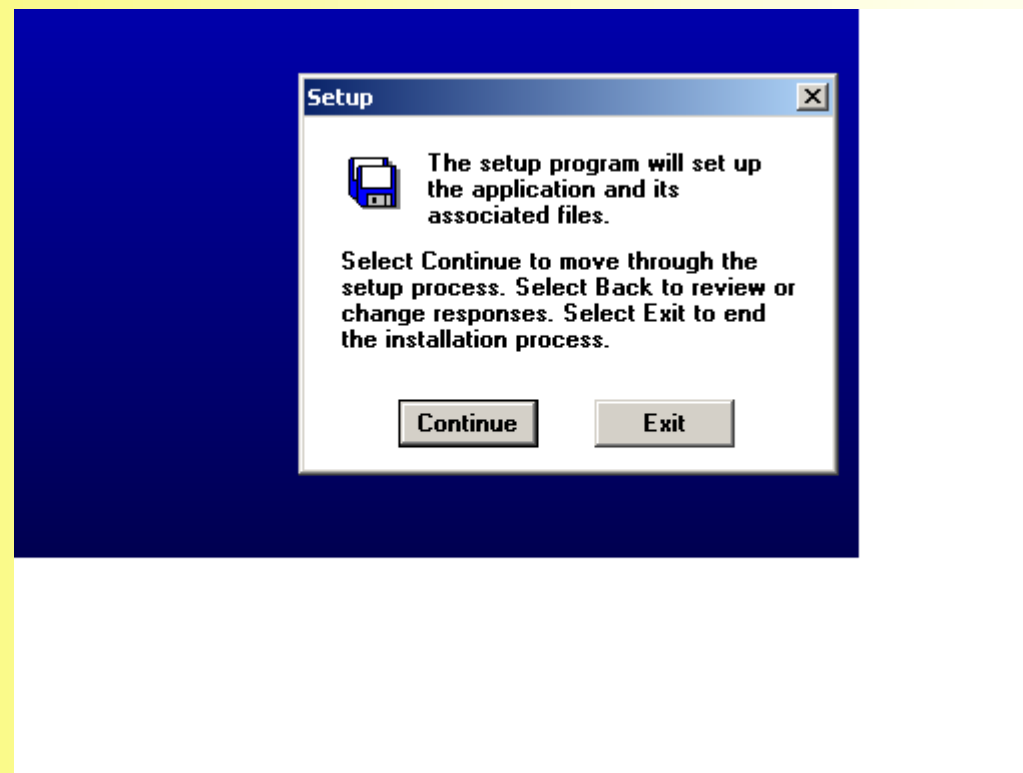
Setup

The setup program will set up the application and its associated files.

Select Continue to move through the setup process. Select Back to review or change responses. Select Exit to end the installation process.

Continue

Exit